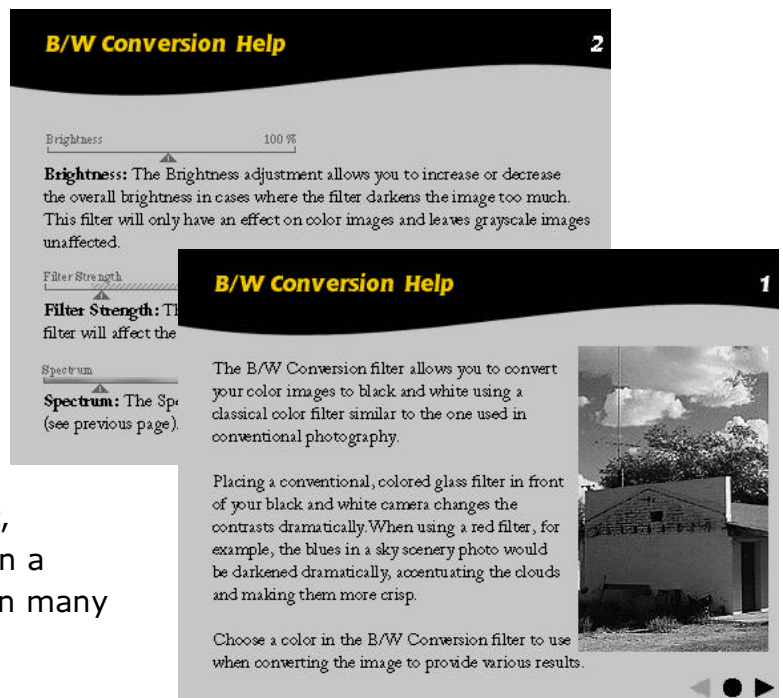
B/W Conversion Help

2

Brightness

100 %

Brightness: The Brightness adjustment allows you to increase or decrease the overall brightness in cases where the filter darkens the image too much. This filter will only have an effect on color images and leaves grayscale images unaffected.

Filter Strength

Filter Strength: Th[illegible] filter will affect the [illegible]

Spectrum

Spectrum: The Spe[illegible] (see previous page).

B/W Conversion Help

1

The B/W Conversion filter allows you to convert your color images to black and white using a classical color filter similar to the one used in conventional photography.

Placing a conventional, colored glass filter in front of your black and white camera changes the contrasts dramatically. When using a red filter, for example, the blues in a sky scenery photo would be darkened dramatically, accentuating the clouds and making them more crisp.

Choose a color in the B/W Conversion filter to use when converting the image to provide various results.

,
n a
n many